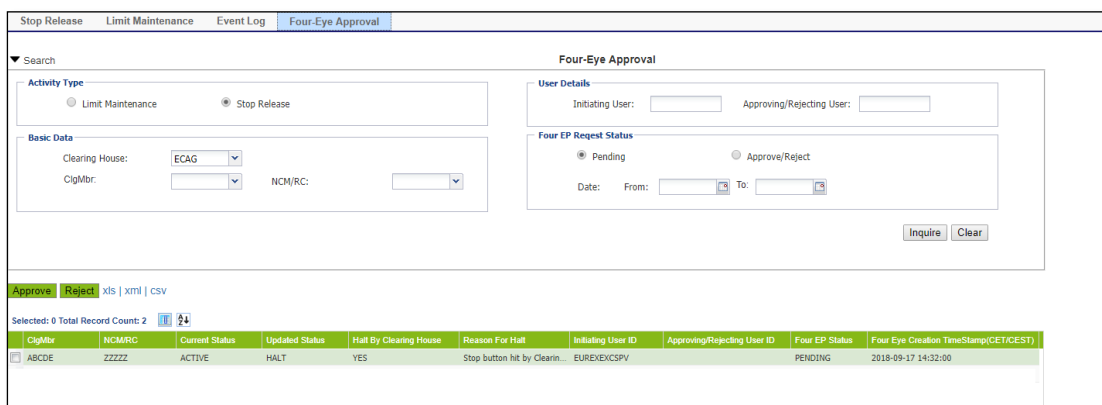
Stop Release | Limit Maintenance | Event Log | Four-Eye Approval

▼ Search

Four-Eye Approval

Activity Type
Limit Maintenance
Stop Release

User Details
Initiating User:
Approving/Rejecting User:

Basic Data
Clearing House: ECAG
ClgMbr:
NCM/RC:

Four EP Reqest Status
Pending
Approve/Reject
Date: From: To:

Inquire Clear

Approve Reject xls | xml | csv

Selected: 0 Total Record Count: 2

| ClgMbr | NCM/RC | Current Status | Updated Status | Halt By Clearing House | Reason For Halt | Initiating User ID | Approving/Rejecting User ID | Four EP Status | Four Eye Creation TimeStamp(CET/CEST) |
|---|---|---|---|---|---|---|---|---|---|
| ABCDE | ZZZZZ | ACTIVE | HALT | YES | Stop button hit by Clearin... | EUREXEXCSPV | | PENDING | 2018-09-17 14:32:00 |